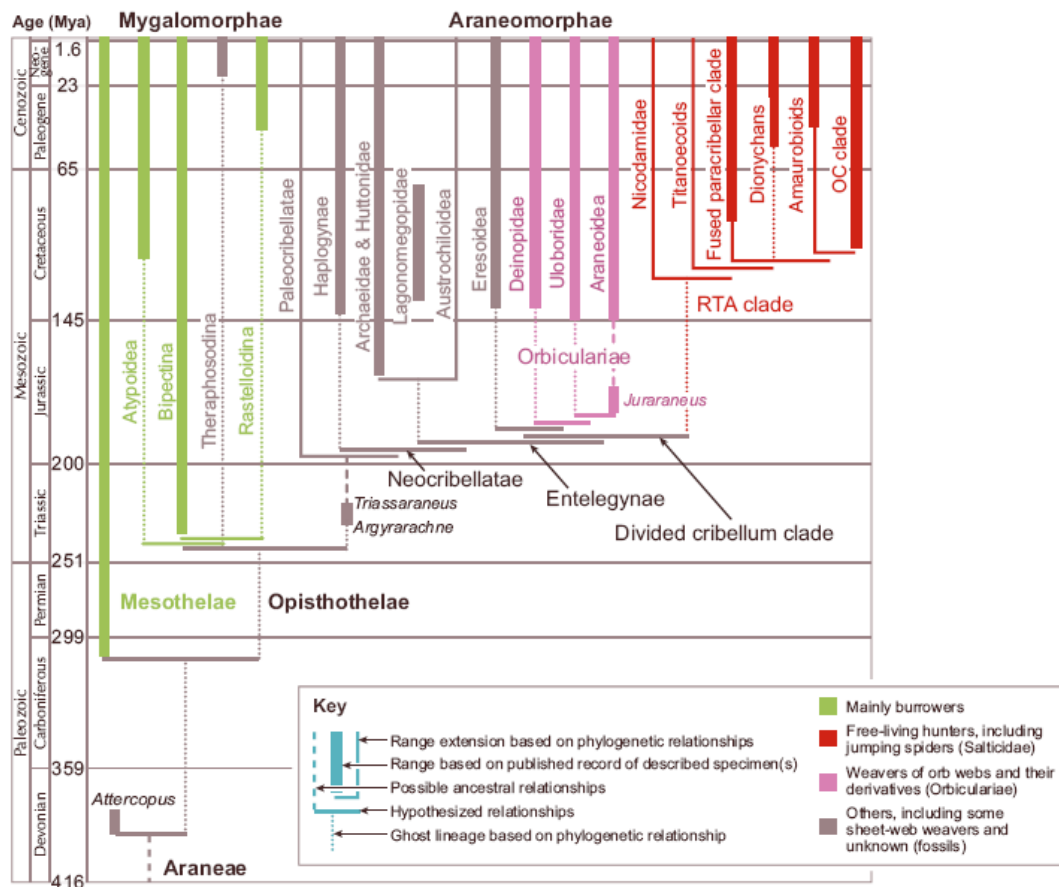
Age (Mya)

Mygalomorphae

Araneomorphae

Cenozoic
Neogene
Paleogene
Mesozoic
Cretaceous
Jurassic
Triassic
Paleozoic
Permian
Carboniferous
Devonian

1.6
23
65
145
200
251
299
359
416

Atypoidea
Bipectina
Theraphosodina
Rastelloidina
Paleocribellatae
Haplogynae
Archaeidae & Huttonidae
Lagonomegopidae
Austrochiloidea
Eresoidea
Deinopidae
Uloboridae
Araneoidea
Nicodamidae
Titanoecoids
Fused paracribellar clade
Dionychans
Amaurobioids
OC clade

RTA clade

Orbiculariae

Juraraneus

Neocribellatae

Entelegynae

Divided cribellum clade

Triassaraneus
Argyrarachne

Mesothelae
Opisthothelae

Attercopus

Araneae

Key
Range extension based on phylogenetic relationships
Range based on published record of described specimen(s)
Possible ancestral relationships
Hypothesized relationships
Ghost lineage based on phylogenetic relationship

Mainly burrowers
Free-living hunters, including jumping spiders (Salticidae)
Weavers of orb webs and their derivatives (Orbiculariae)
Others, including some sheet-web weavers and unknown (fossils)